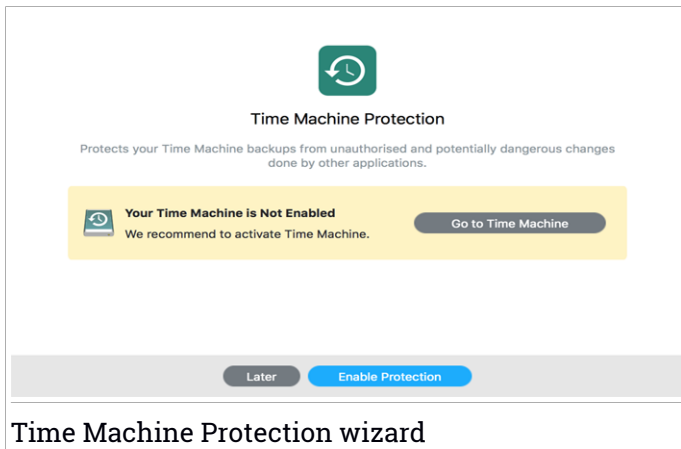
Time Machine Protection

Protects your Time Machine backups from unauthorised and potentially dangerous changes done by other applications.

Your Time Machine is Not Enabled
We recommend to activate Time Machine.

Go to Time Machine

Later

Enable Protection

Time Machine Protection wizard